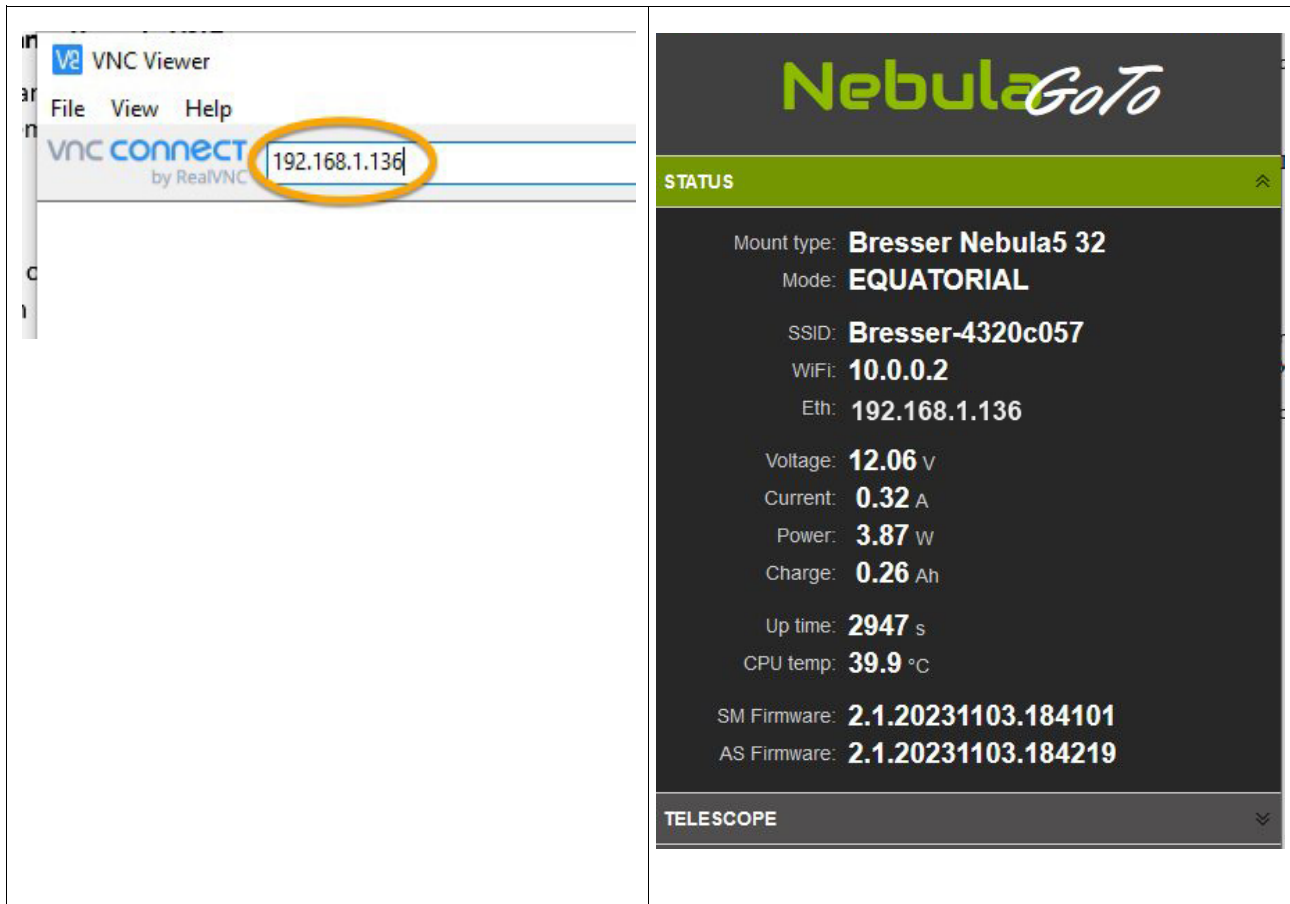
VNC Viewer

File View Help

VNC CONNECT by RealVNC 192.168.1.136

NebulaGoTo

STATUS

Mount type: Bresser Nebula5 32
Mode: EQUATORIAL

SSID: Bresser-4320c057
WiFi: 10.0.0.2
Eth: 192.168.1.136

Voltage: 12.06 V
Current: 0.32 A
Power: 3.87 W
Charge: 0.26 Ah

Up time: 2947 s
CPU temp: 39.9 °C

SM Firmware: 2.1.20231103.184101
AS Firmware: 2.1.20231103.184219

TELESCOPE